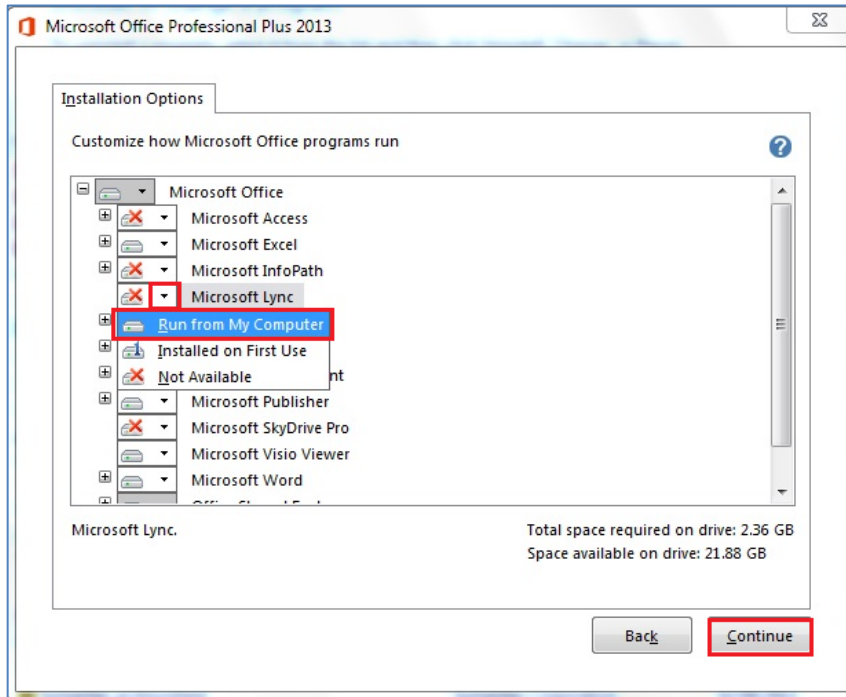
Microsoft Office Professional Plus 2013

Installation Options

Customize how Microsoft Office programs run

Microsoft Office
Microsoft Access
Microsoft Excel
Microsoft InfoPath
Microsoft Lync
Run from My Computer
Installed on First Use
Not Available
nt
Microsoft Publisher
Microsoft SkyDrive Pro
Microsoft Visio Viewer
Microsoft Word
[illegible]

Microsoft Lync.

Total space required on drive: 2.36 GB
Space available on drive: 21.88 GB

Back
Continue